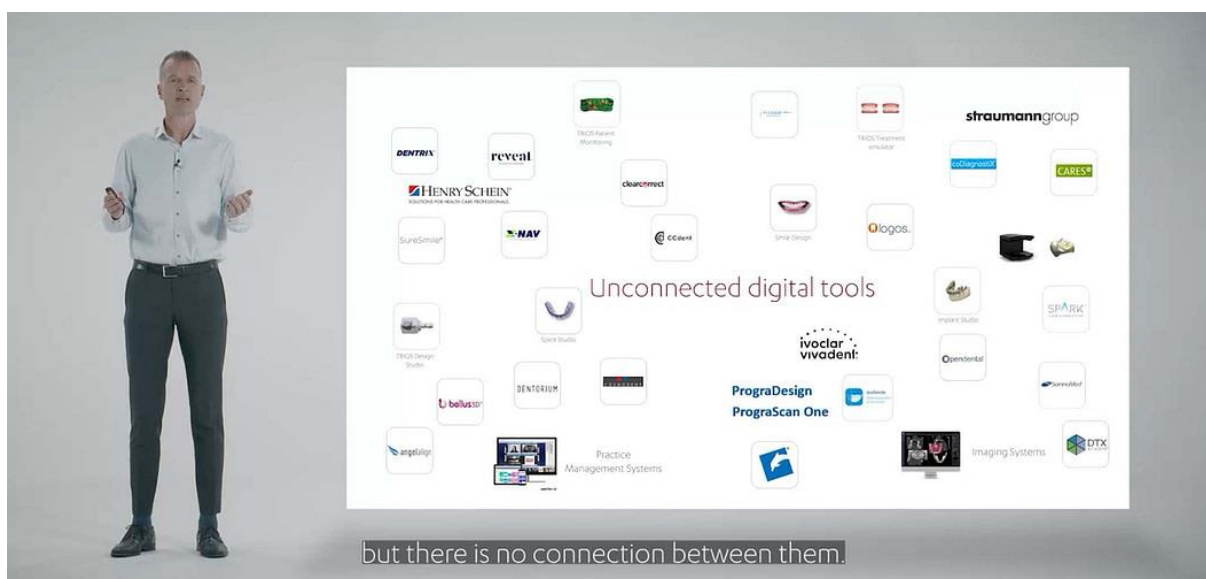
straumanngroup

TRIOS Patient Monitoring

TRIOS Treatment simulator

DENTRIX

reveal

clearcorrect

coDiagnostiX

CARES

HENRY SCHEIN

SOLUTIONS FOR HEALTH CARE PROFESSIONALS

SureSmile

NAV

CCdent

Smile Design

logos

Unconnected digital tools

Implant Studio

SPARK

TRIOS Design Studio

Splint Studio

ivoclar vivadent

Opendental

bellus3D

DENTORIUM

PrograDesign

PrograScan One

angelalign

Practice Management Systems

Imaging Systems

DTX

but there is no connection between them.